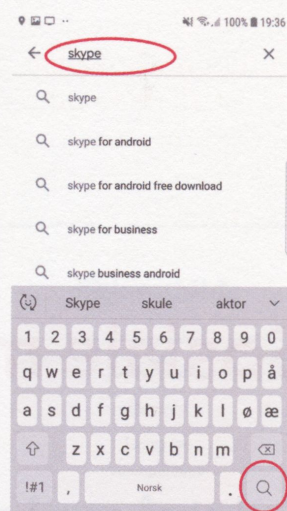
100% 19:36

skype

skype

skype for android

skype for android free download

skype for business

skype business android

Skype skule aktor

1 2 3 4 5 6 7 8 9 0

q w e r t y u i o p å

a s d f g h j k l ø æ

z x c v b n m

!#1 , Norsk .